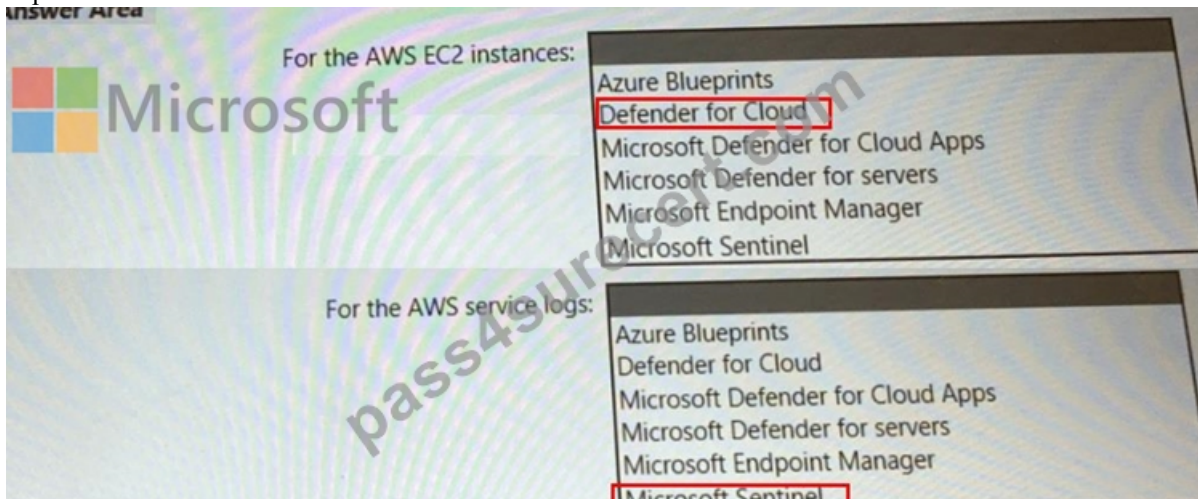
Answer Area

Microsoft

For the AWS EC2 instances:

Azure Blueprints
Defender for Cloud
Microsoft Defender for Cloud Apps
Microsoft Defender for servers
Microsoft Endpoint Manager
Microsoft Sentinel

For the AWS service logs:

Azure Blueprints
Defender for Cloud
Microsoft Defender for Cloud Apps
Microsoft Defender for servers
Microsoft Endpoint Manager
Microsoft Sentinel

pass4surecert.com